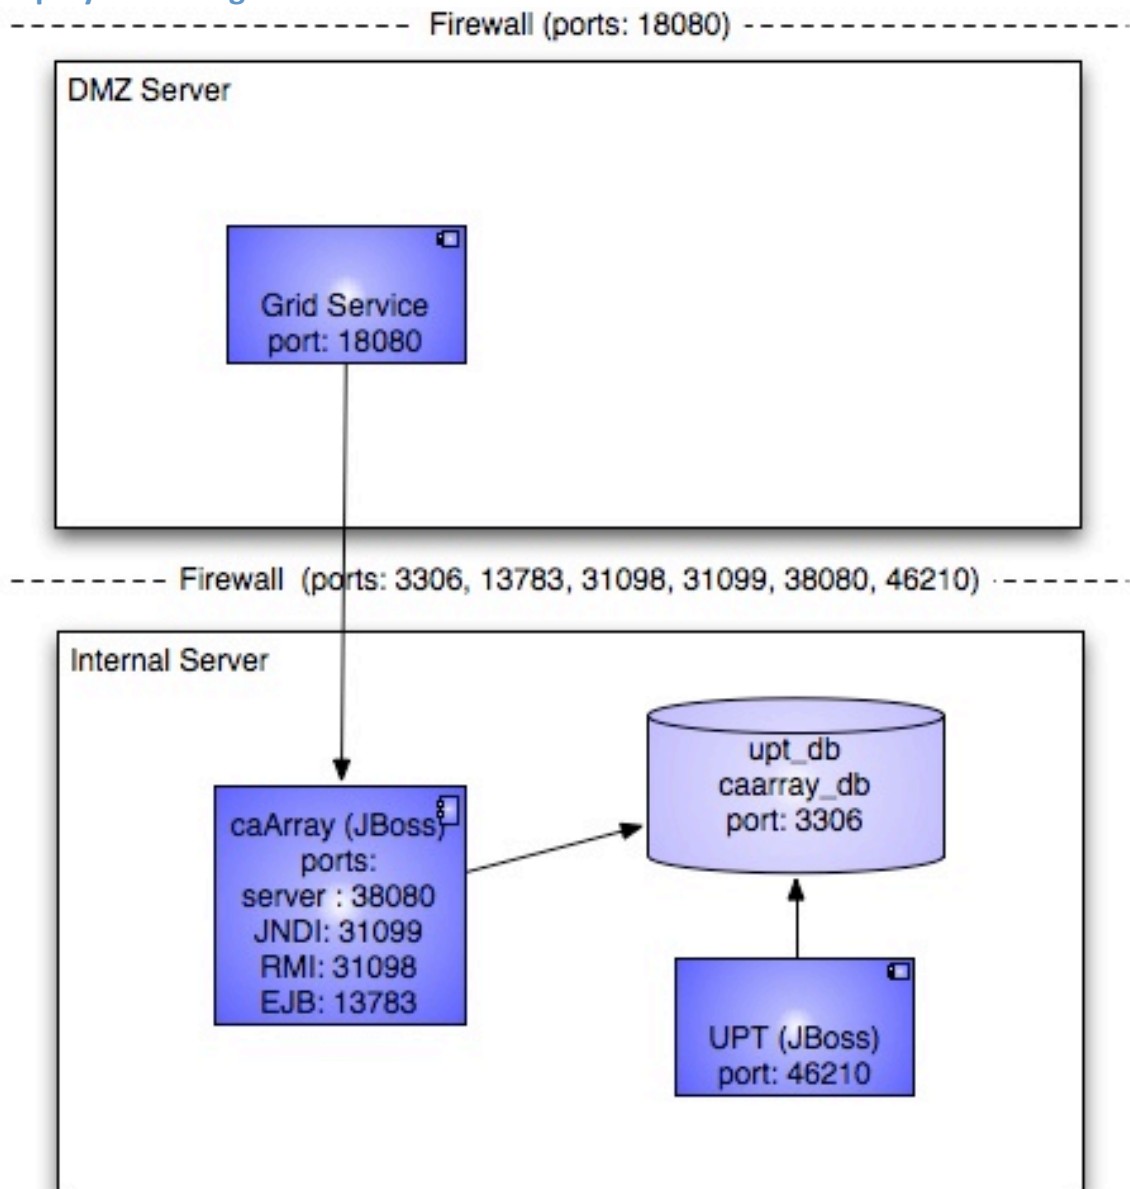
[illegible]

Firewall (ports: 18080)

DMZ Server

Grid Service
port: 18080

Firewall (ports: 3306, 13783, 31098, 31099, 38080, 46210)

Internal Server

upt_db
caarray_db
port: 3306

caArray (JBoss)
ports:
server : 38080
JNDI: 31099
RMI: 31098
EJB: 13783

UPT (JBoss)
port: 46210